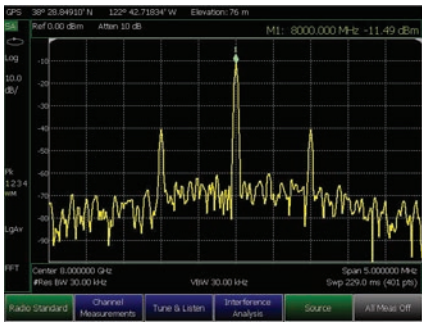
GPS 38° 28.84910' N 122° 42.71834' W Elevation: 76 m

SA Ref 0.00 dBm Atten 10 dB

M1: 8000.000 MHz -11.49 dBm

Log

10.0 dB/

Pk 1234 www

LgAv

FFT

-10
-20
-30
-40
-50
-60
-70
-80
-90

1

Center 8.000000 GHz
#Res BW 30.00 kHz
VBW 30.00 kHz
Span 5.000000 MHz
Swp 229.0 ms (401 pts)

Radio Standard | Channel Measurements | Tune & Listen | Interference Analysis | Source | All Meas Off